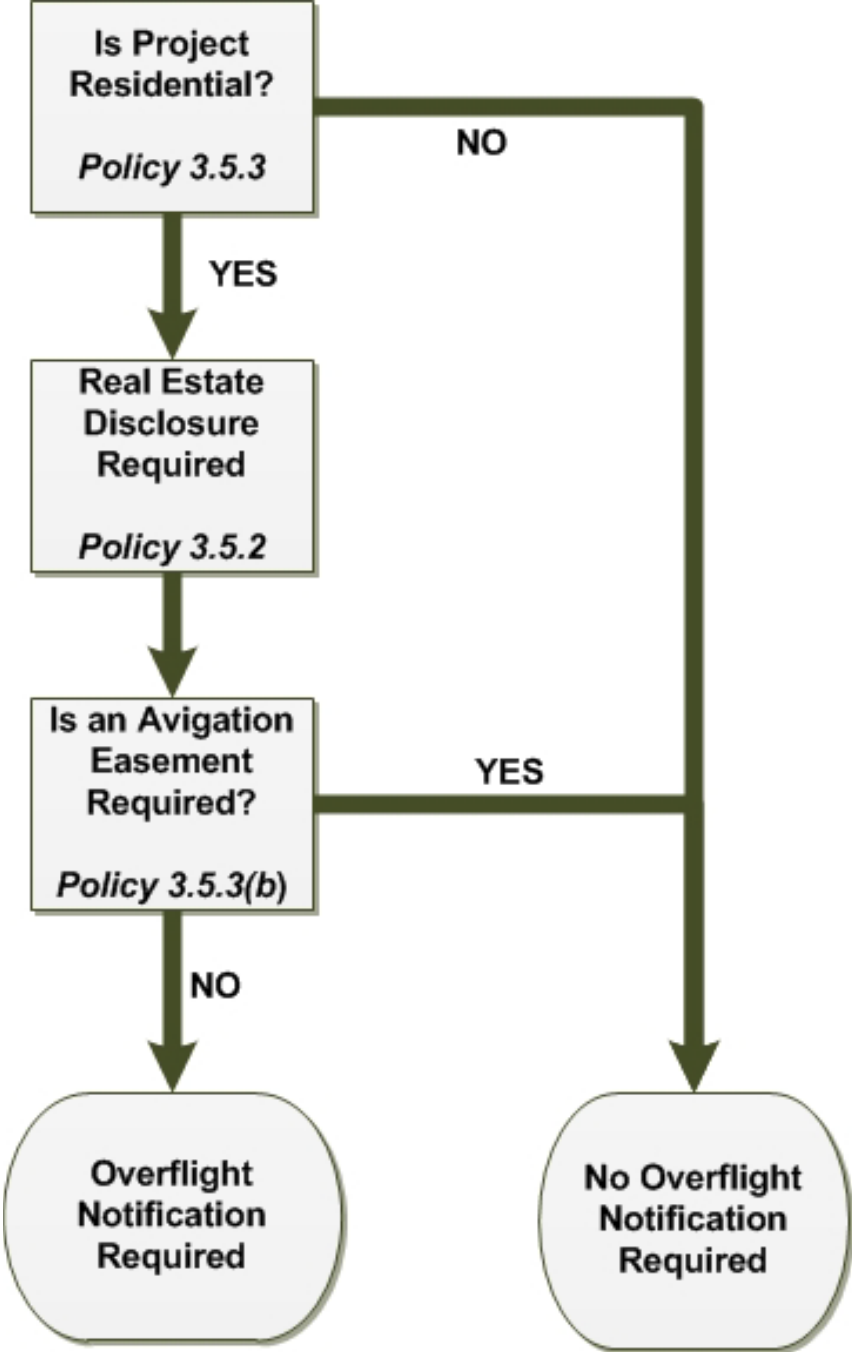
Is Project Residential?

Policy 3.5.3

NO

YES

Real Estate Disclosure Required

Policy 3.5.2

Is an Avigation Easement Required?

Policy 3.5.3(b)

YES

NO

Overflight Notification Required

No Overflight Notification Required